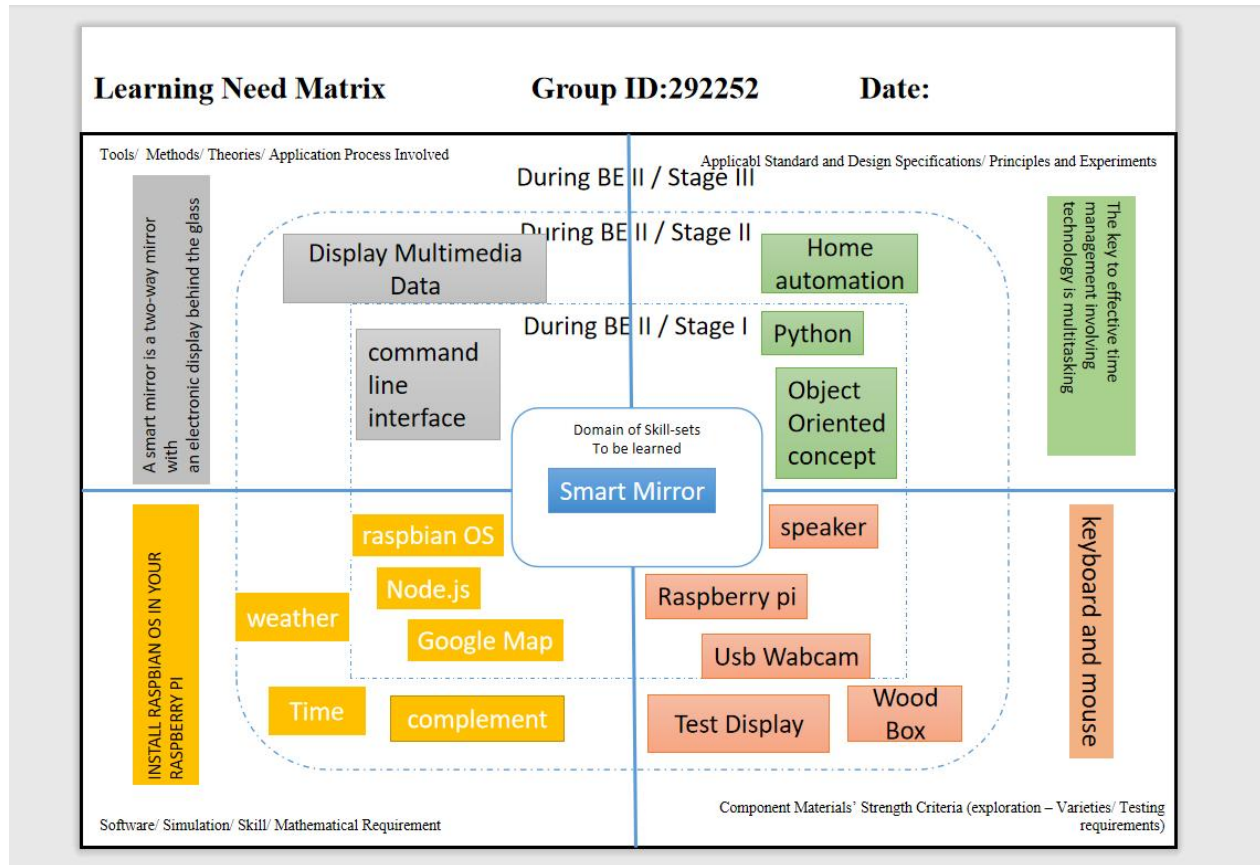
Learning Need Matrix Group ID:292252 Date:

Tools/ Methods/ Theories/ Application Process Involved

Applicabl Standard and Design Specifications/ Principles and Experiments

During BE II / Stage III

During BE II / Stage II

During BE II / Stage I

A smart mirror is a two-way mirror with an electronic display behind the glass

Display Multimedia Data

command line interface

Home automation

Python

Object Oriented concept

The key to effective time management involving technology is multitasking

Domain of Skill-sets To be learned

Smart Mirror

INSTALL RASPBIAN OS IN YOUR RASPBERRY PI

raspbian OS

Node.js

weather

Google Map

Time

complement

speaker

Raspberry pi

Usb Wabcam

Test Display

Wood Box

keyboard and mouse

Software/ Simulation/ Skill/ Mathematical Requirement

Component Materials' Strength Criteria (exploration – Varieties/ Testing requirements)